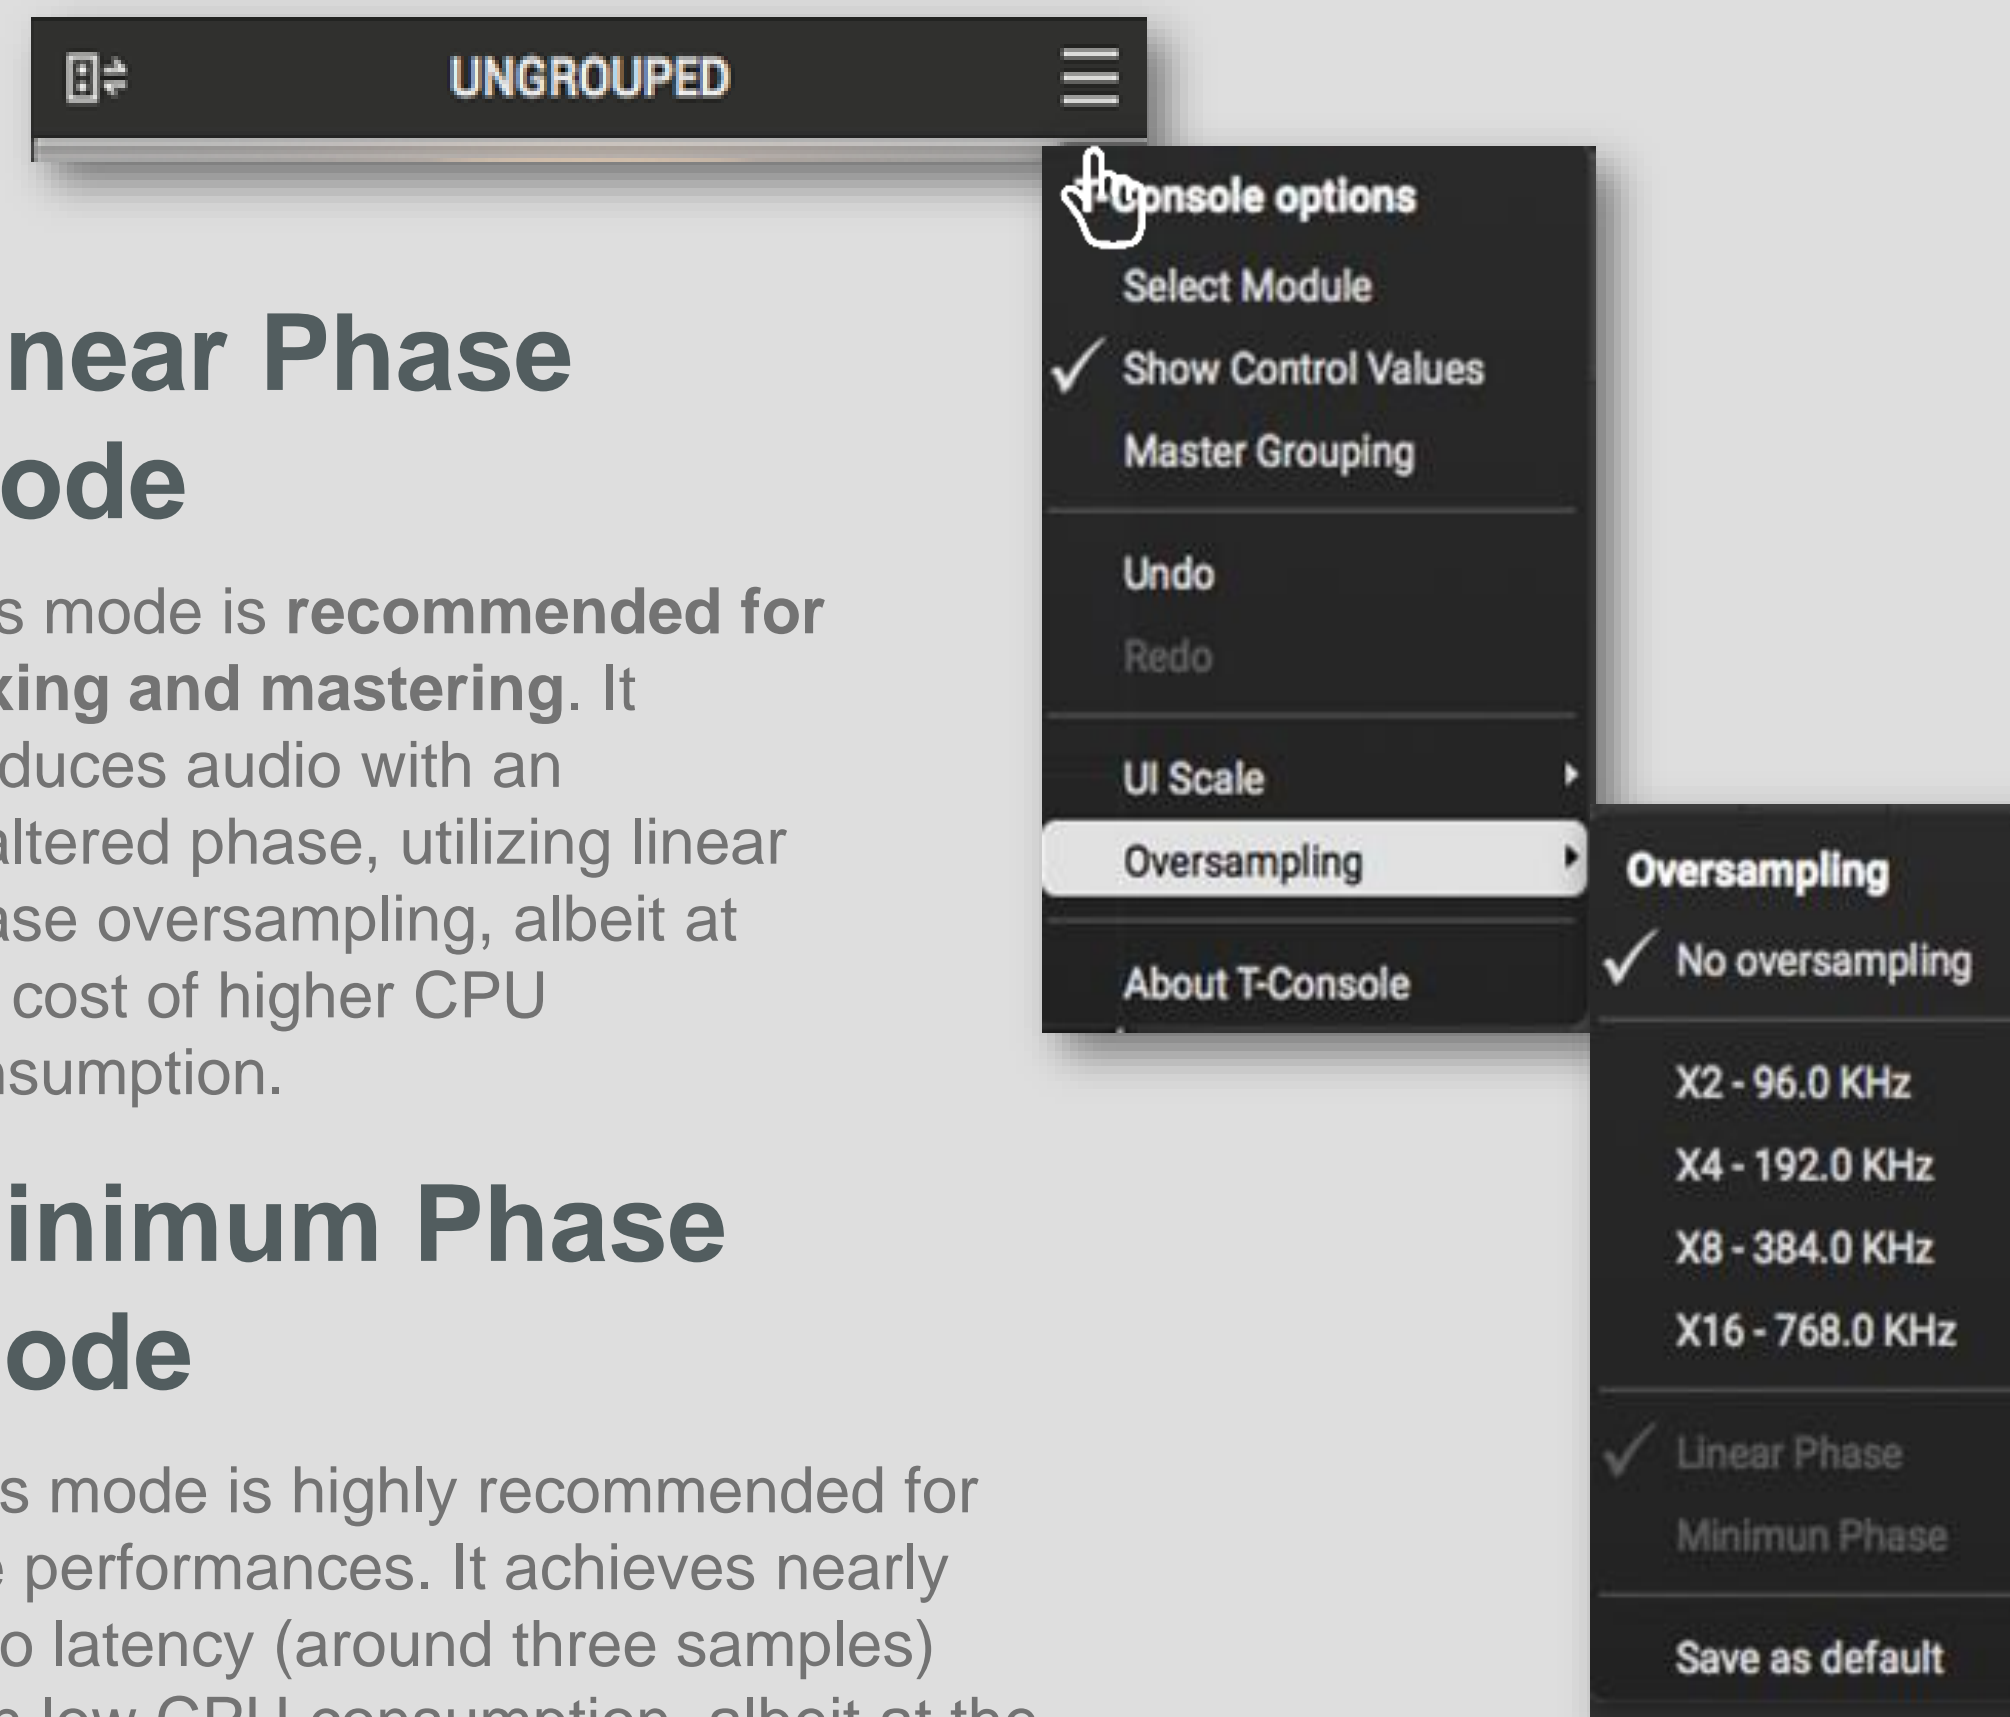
UNGROUPED

near Phase
ode

s mode is **recommended for xing and mastering**. It duces audio with an altered phase, utilizing linear ase oversampling, albeit at cost of higher CPU nsumption.

inimum Phase
ode

s mode is highly recommended for e performances. It achieves nearly o latency (around three samples) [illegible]

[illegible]onsole options
Select Module
✓ Show Control Values
Master Grouping
Undo
Redo
UI Scale
Oversampling
About T-Console

Oversampling
✓ No oversampling
X2 - 96.0 KHz
X4 - 192.0 KHz
X8 - 384.0 KHz
X16 - 768.0 KHz
✓ Linear Phase
Minimun Phase
Save as default